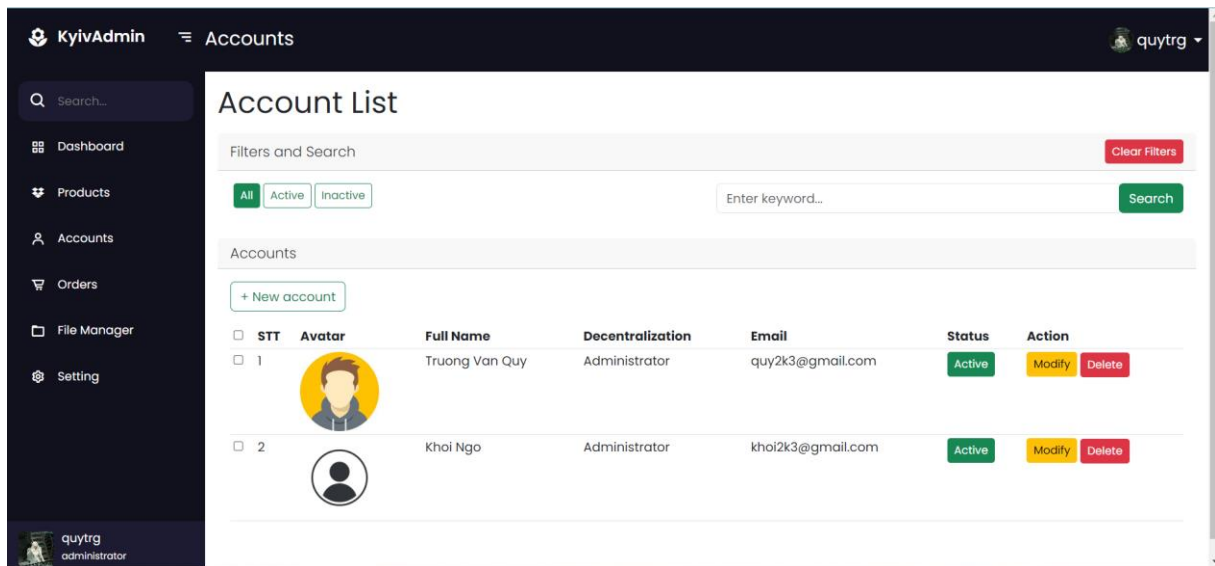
KyivAdmin

Accounts

quytrg

Search...

Dashboard

Products

Accounts

Orders

File Manager

Setting

quytrg
administrator

Account List

Filters and Search

Clear Filters

All Active Inactive

Enter keyword...

Search

Accounts

+ New account

| STT | Avatar | Full Name | Decentralization | Email | Status | Action |
|---|---|---|---|---|---|---|
| 1 | | Truong Van Quy | Administrator | quy2k3@gmail.com | Active | Modify Delete |
| 2 | | Khoi Ngo | Administrator | khoi2k3@gmail.com | Active | Modify Delete |